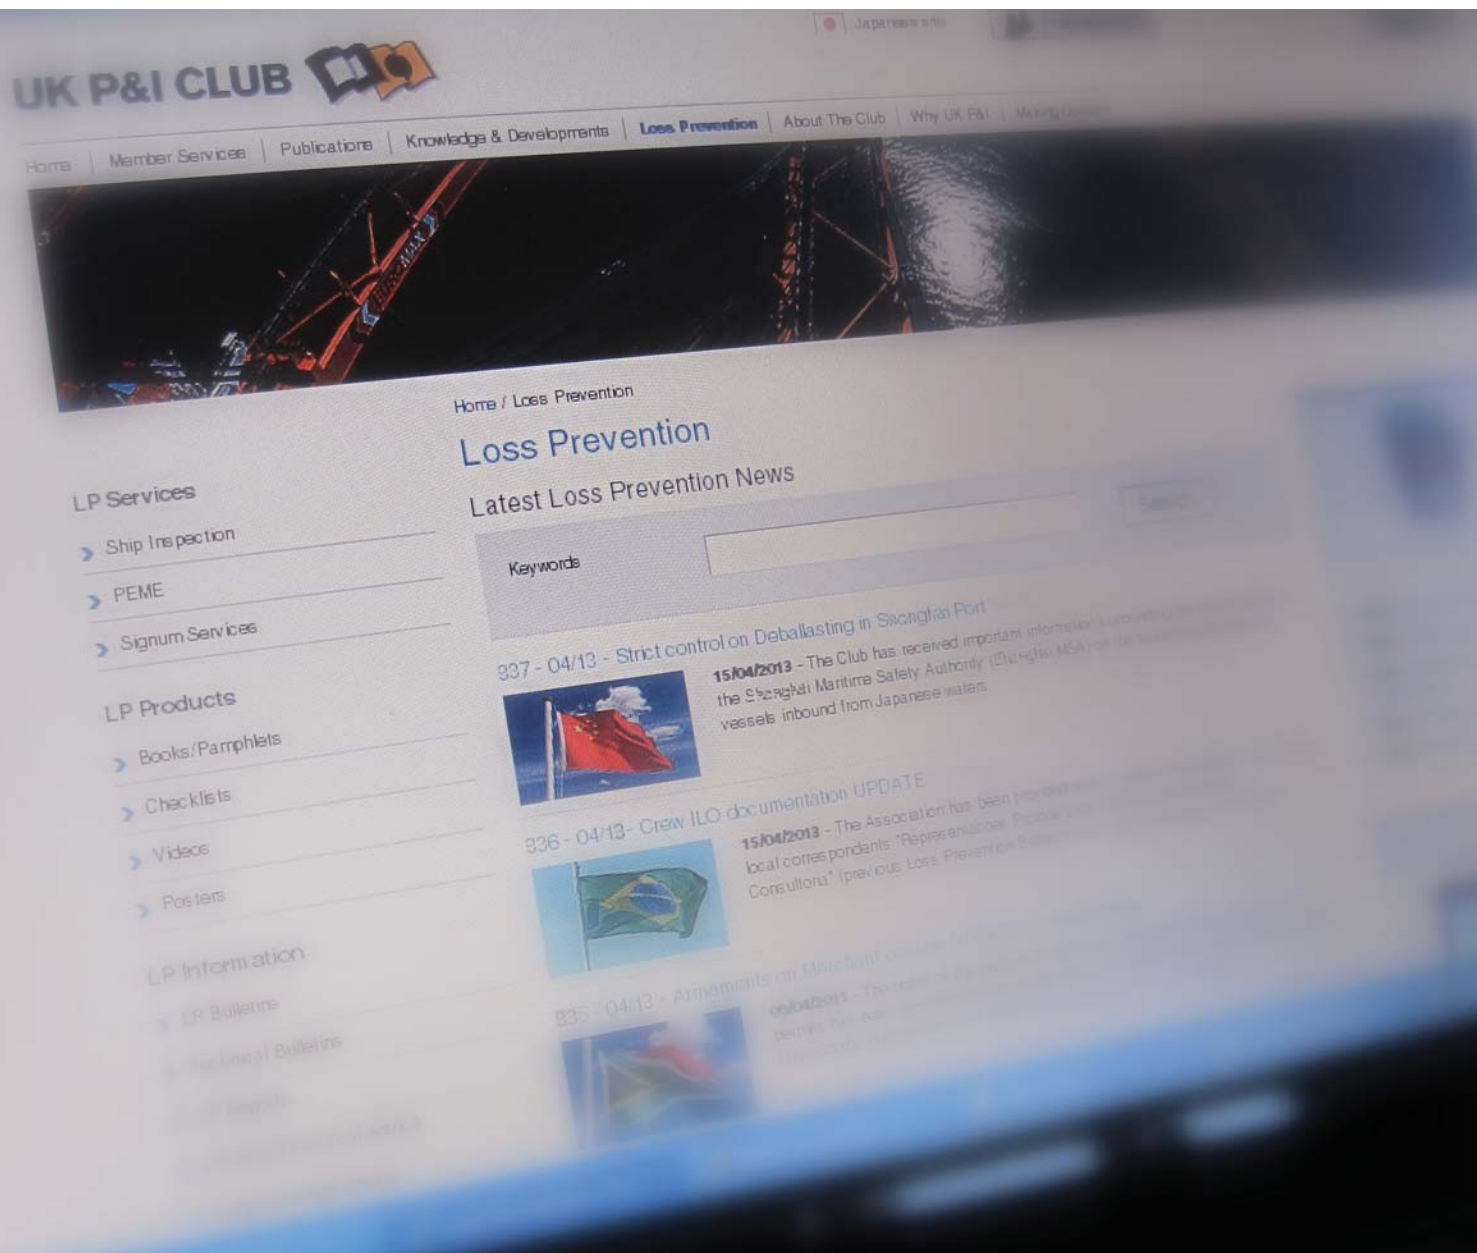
Japanese info

UK P&I CLUB

Home | Member Services | Publications | Knowledge & Developments | Loss Prevention | About The Club | Why UK P&I | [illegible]

Home / Loss Prevention

Loss Prevention

Latest Loss Prevention News

Keywords

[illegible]

LP Services

Ship Inspection

PEME

Signum Services

LP Products

Books/Pamphlets

Checklists

Videos

Posters

LP Information

LP Bulletins

Technical Bulletins

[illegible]

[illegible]

837 - 04/13 - Strict control on Deballasting in Shanghai Port

15/04/2013 - The Club has received important information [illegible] the Shanghai Maritime Safety Authority (Shanghai MSA) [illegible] vessels inbound from Japanese waters

836 - 04/13 - Crew ILO documentation UPDATE

15/04/2013 - The Association has been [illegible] local correspondents "Representações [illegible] Consultoria" (previous Loss Prevention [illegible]

835 - 04/13 - Armaments on Merchant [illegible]

05/04/2013 - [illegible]